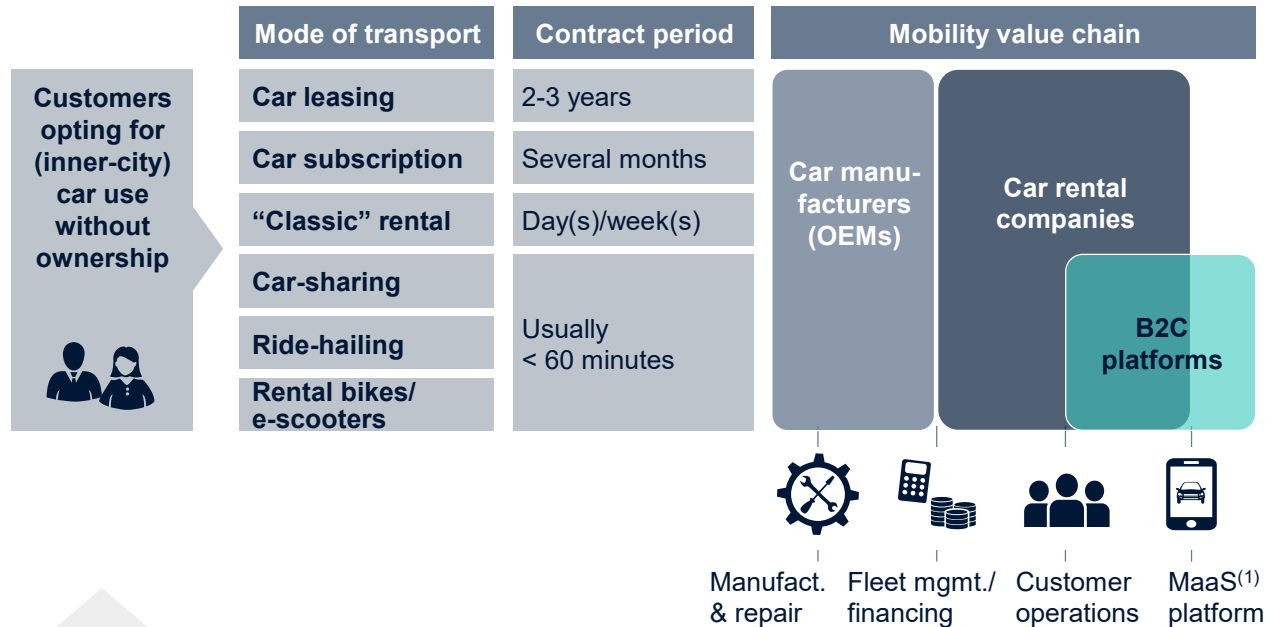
Customers opting for (inner-city) car use without ownership

| Mode of transport | Contract period |
|---|---|
| Car leasing | 2-3 years |
| Car subscription | Several months |
| "Classic" rental | Day(s)/week(s) |
| Car-sharing | Usually < 60 minutes |
| Ride-hailing | Usually < 60 minutes |
| Rental bikes/ e-scooters | Usually < 60 minutes |

Mobility value chain

Car manufacturers (OEMs)

Car rental companies

B2C platforms

Manufact. & repair

Fleet mgmt./ financing

Customer operations

MaaS$^{(1)}$ platform